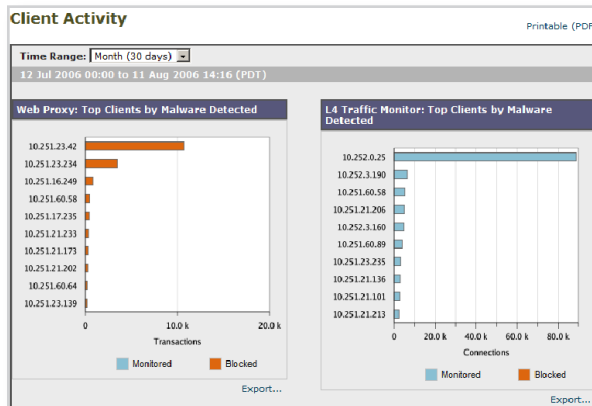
Client Activity

Printable (PDF

Time Range: Month (30 days)

12 Jul 2006 00:00 to 11 Aug 2006 14:16 (PDT)

Web Proxy: Top Clients by Malware Detected

10.251.23.42
10.251.23.234
10.251.16.249
10.251.60.58
10.251.17.235
10.251.21.233
10.251.21.173
10.251.21.202
10.251.60.64
10.251.23.139

0
10.0 k
20.0 k
Transactions

Monitored
Blocked

Export...

L4 Traffic Monitor: Top Clients by Malware Detected

10.252.0.25
10.252.3.190
10.251.60.58
10.251.21.206
10.252.3.160
10.251.60.89
10.251.23.235
10.251.21.136
10.251.21.101
10.251.21.213

0
20.0 k
40.0 k
60.0 k
80.0 k
Connections

Monitored
Blocked

Export...